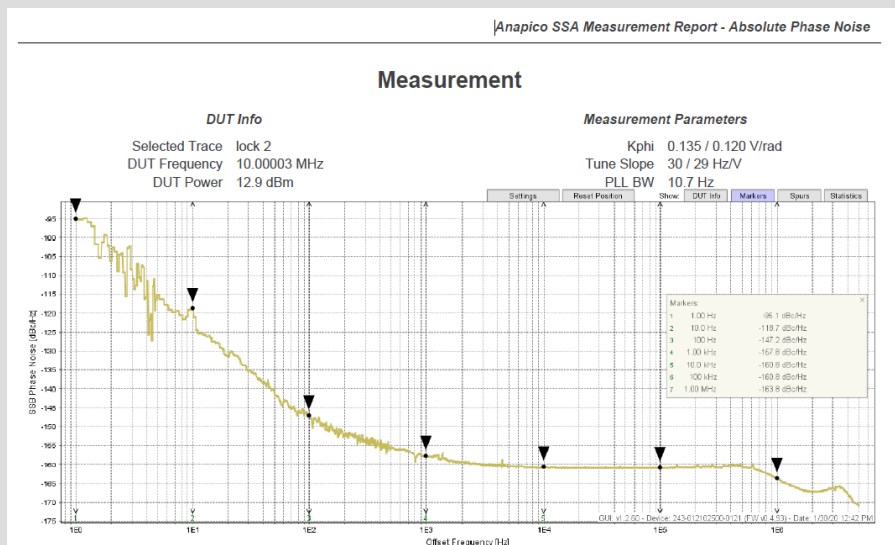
Anapico SSA Measurement Report - Absolute Phase Noise

Measurement

DUT Info

Selected Trace lock 2
DUT Frequency 10.00003 MHz
DUT Power 12.9 dBm

Measurement Parameters

Kphi 0.135 / 0.120 V/rad
Tune Slope 30 / 29 Hz/V
PLL BW 10.7 Hz

Settings | Reset Position | Show: | DUT Info | Markers | Spurs | Statistics

-95
-100
-105
-110
-115
-120
-125
-130
-135
-140
-145
-150
-155
-160
-165
-170
-175

SSB Phase Noise [dBc/Hz]

Markers:

| | | |
|---|---|---|
| 1 | 1.00 Hz | -95.1 dBc/Hz |
| 2 | 10.0 Hz | -118.7 dBc/Hz |
| 3 | 100 Hz | -147.2 dBc/Hz |
| 4 | 1.00 kHz | -157.8 dBc/Hz |
| 5 | 10.0 kHz | -160.6 dBc/Hz |
| 6 | 100 kHz | -160.8 dBc/Hz |
| 7 | 1.00 MHz | -163.8 dBc/Hz |

1E0 1E1 1E2 1E3 1E4 1E5 1E6

GUI: v1.2.60 - Device: 243-012102500-0121 (FW v0.4.93) - Date: 1/30/20 12:42 PM

Offset Frequency [Hz]